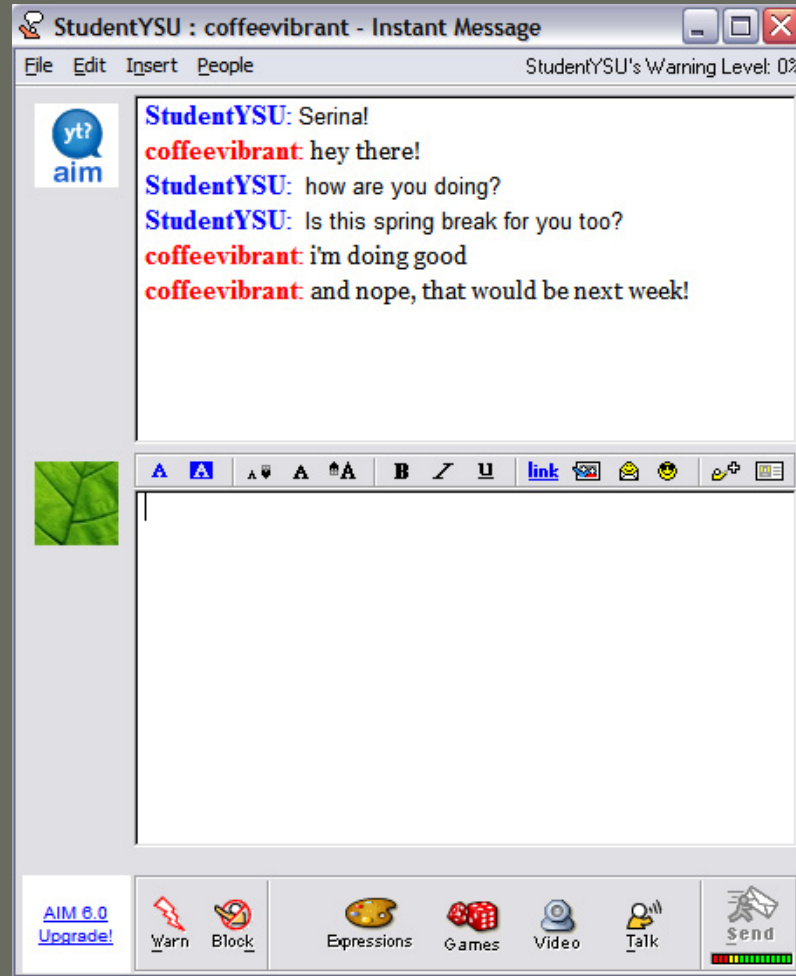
StudentYSU : coffeevibrant - Instant Message

File Edit Insert People StudentYSU's Warning Level: 0%

yt? aim

StudentYSU: Serina!
coffeevibrant: hey there!
StudentYSU: how are you doing?
StudentYSU: Is this spring break for you too?
coffeevibrant: i'm doing good
coffeevibrant: and nope, that would be next week!

A A A A A B I U link

AIM 6.0 Upgrade!

Warn Block Expressions Games Video Talk Send